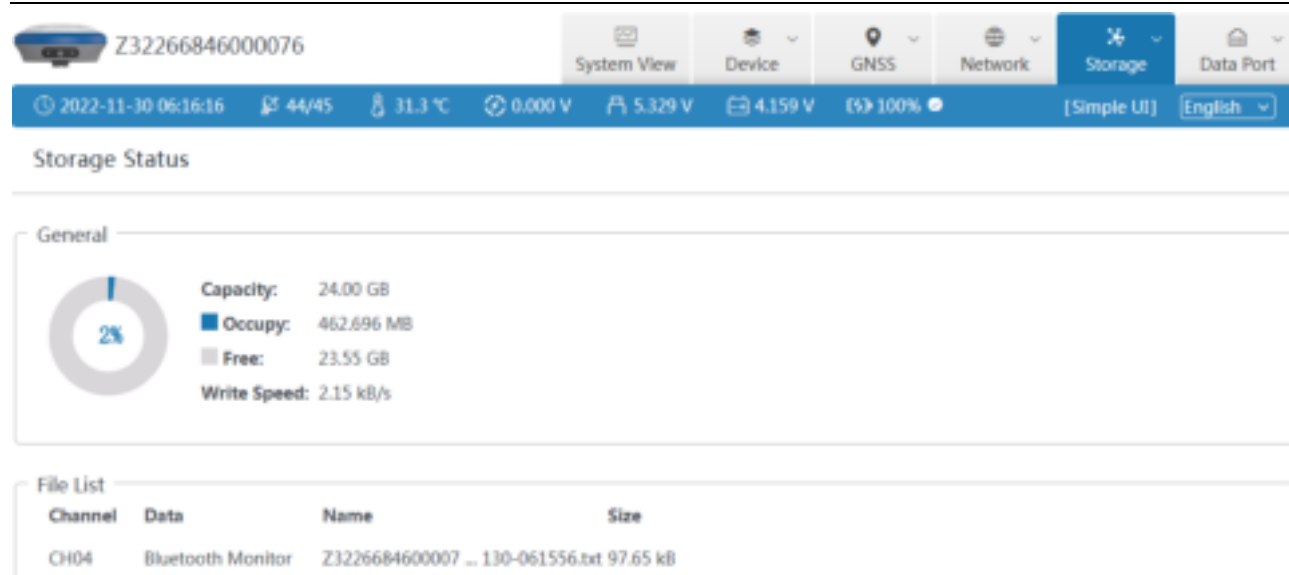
Z32266846000076

System View
Device
GNSS
Network
Storage
Data Port

2022-11-30 06:16:16 44/45 31.3 ℃ 0.000 V 5.329 V 4.159 V 100% [Simple UI] English

Storage Status

General

2%

Capacity: 24.00 GB
Occupy: 462.696 MB
Free: 23.55 GB
Write Speed: 2.15 kB/s

File List

| Channel | Data | Name | Size |
|---|---|---|---|
| CH04 | Bluetooth Monitor | Z3226684600007 ... 130-061556.txt | 97.65 kB |